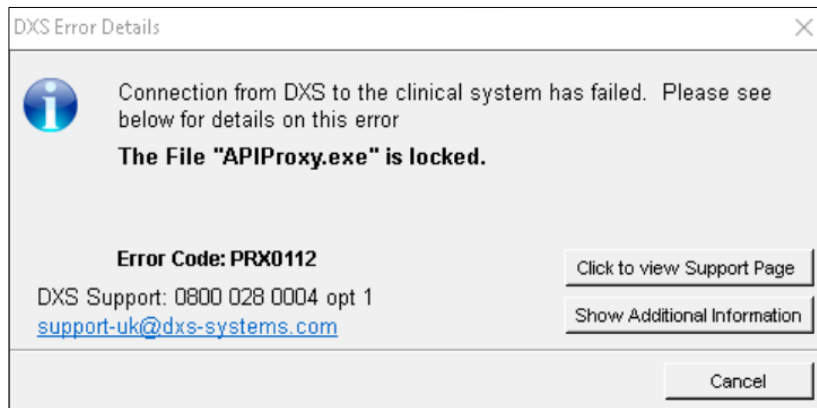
DXS Error Details

Connection from DXS to the clinical system has failed. Please see below for details on this error

The File "APIProxy.exe" is locked.

Error Code: PRX0112

DXS Support: 0800 028 0004 opt 1
support-uk@dxs-systems.com

Click to view Support Page

Show Additional Information

Cancel